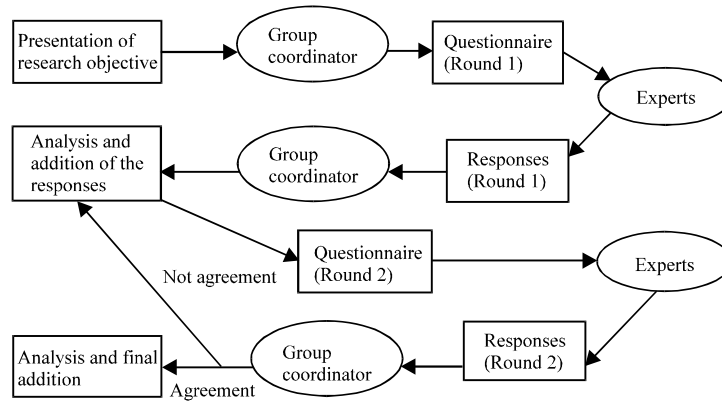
Presentation of research objective

Group coordinator

Questionnaire (Round 1)

Experts

Analysis and addition of the responses

Group coordinator

Responses (Round 1)

Questionnaire (Round 2)

Not agreement

Experts

Analysis and final addition

Agreement

Group coordinator

Responses (Round 2)